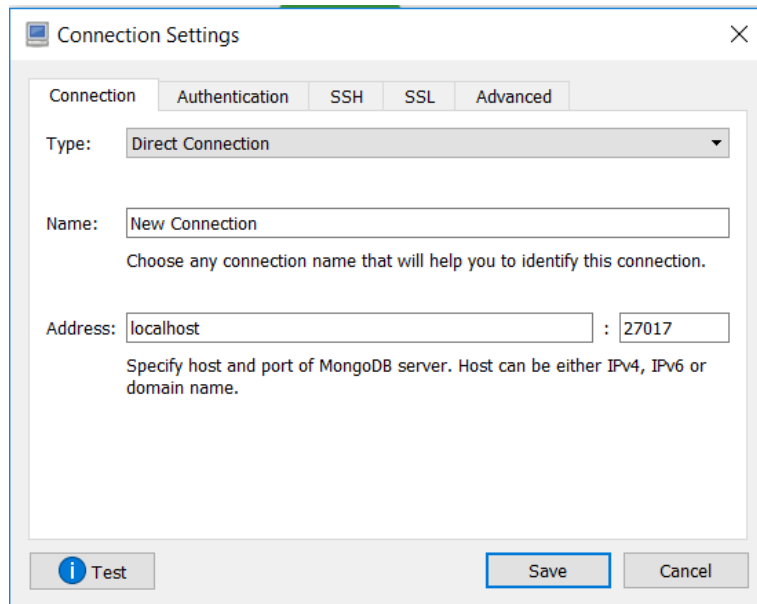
Connection Settings

Connection | Authentication | SSH | SSL | Advanced

Type: Direct Connection

Name: New Connection

Choose any connection name that will help you to identify this connection.

Address: localhost : 27017

Specify host and port of MongoDB server. Host can be either IPv4, IPv6 or domain name.

Test

Save

Cancel